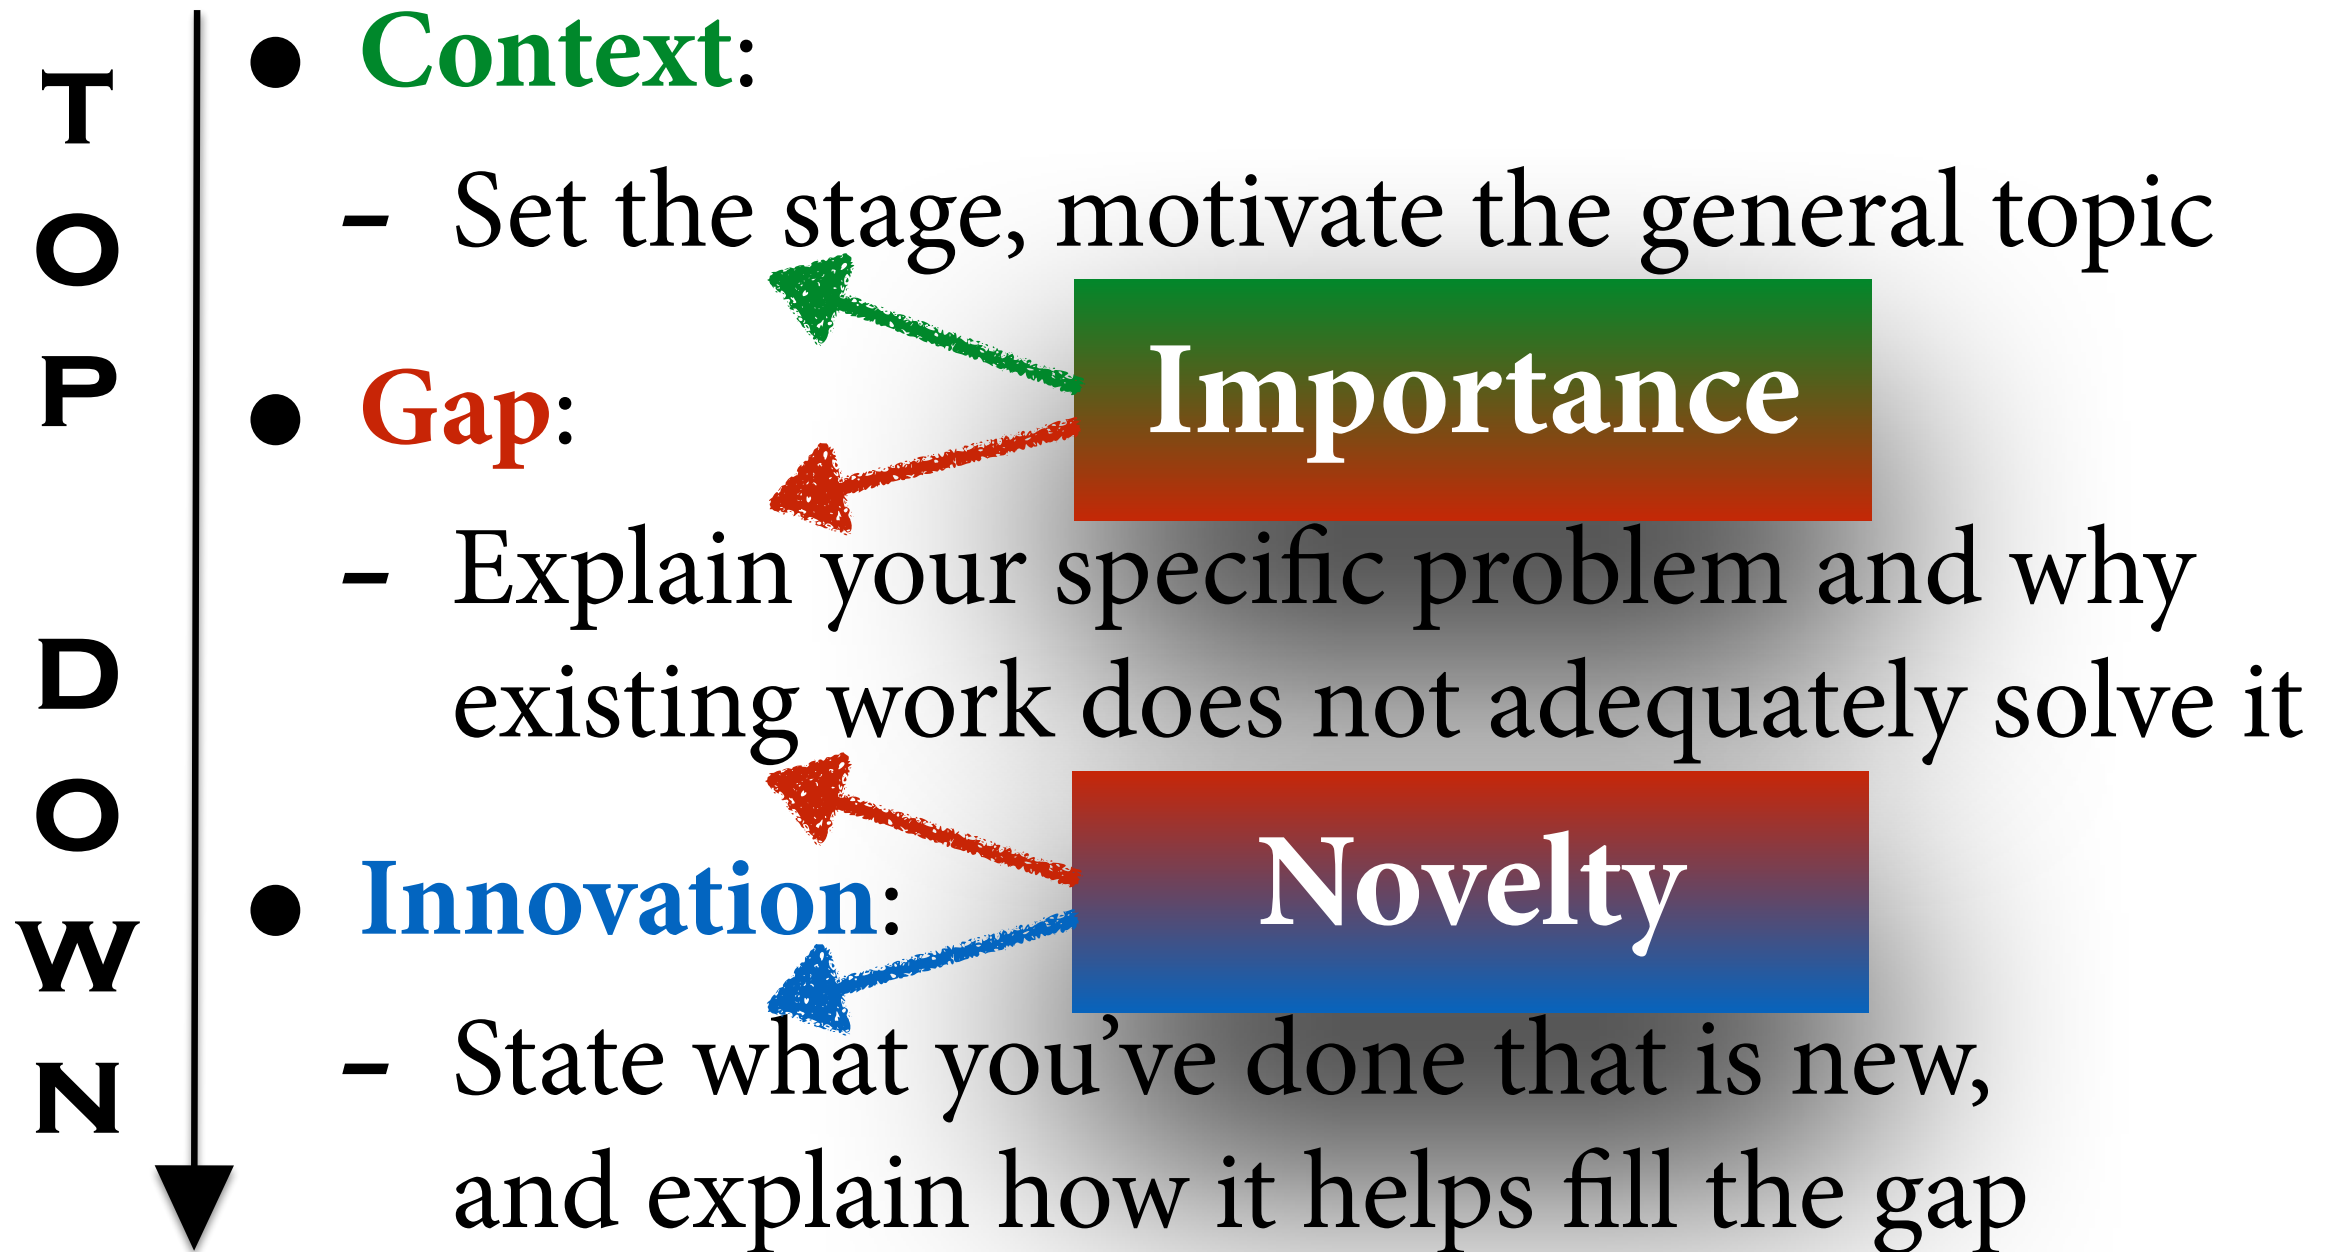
TOP DOWN

• Context:
– Set the stage, motivate the general topic

• Gap:
– Explain your specific problem and why existing work does not adequately solve it

• Innovation:
– State what you've done that is new, and explain how it helps fill the gap

Importance

Novelty